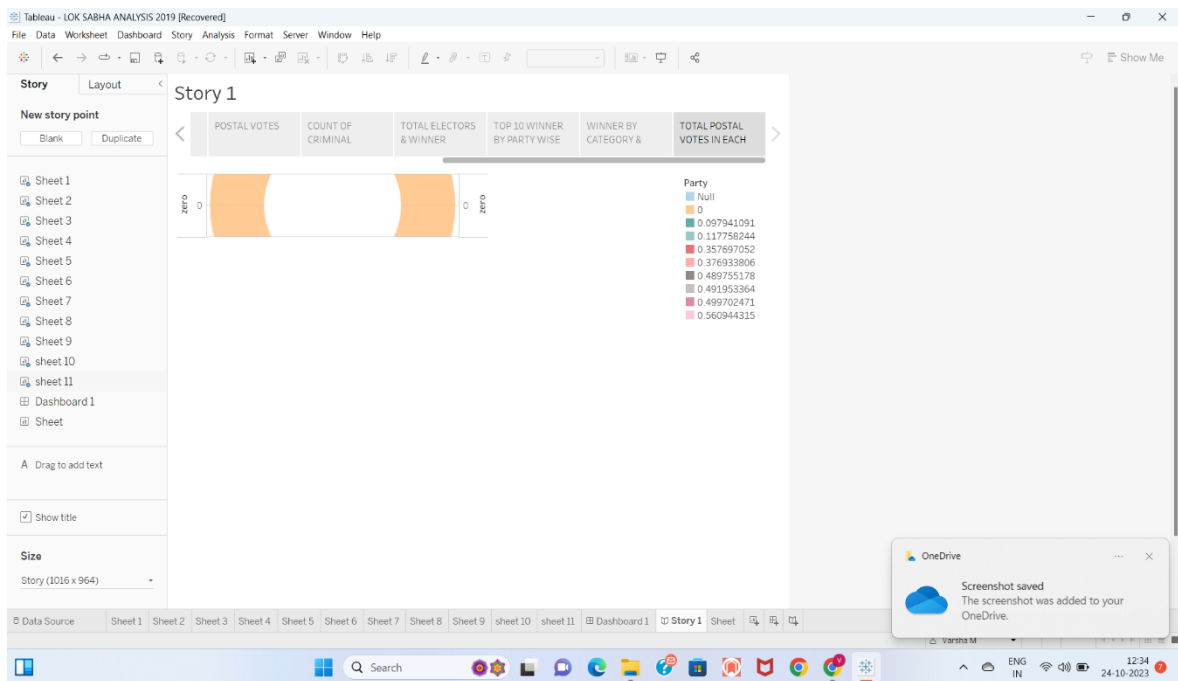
Tableau - LOK SABHA ANALYSIS 2019 [Recovered]

File Data Worksheet Dashboard Story Analysis Format Server Window Help

Show Me

Story Layout

New story point

Blank Duplicate

Sheet 1
Sheet 2
Sheet 3
Sheet 4
Sheet 5
Sheet 6
Sheet 7
Sheet 8
Sheet 9
sheet 10
sheet 11
Dashboard 1
Sheet

A Drag to add text

Show title

Size

Story (1016 x 964)

Story 1

POSTAL VOTES | COUNT OF CRIMINAL | TOTAL ELECTORS & WINNER | TOP 10 WINNER BY PARTY WISE | WINNER BY CATEGORY & | TOTAL POSTAL VOTES IN EACH

zero 0 0 zero

Party
Null
0
0.097941091
0.117758244
0.357697052
0.376933806
0.489755178
0.491953364
0.499702471
0.560944315

OneDrive
Screenshot saved
The screenshot was added to your OneDrive.

Data Source Sheet 1 Sheet 2 Sheet 3 Sheet 4 Sheet 5 Sheet 6 Sheet 7 Sheet 8 Sheet 9 sheet 10 sheet 11 Dashboard 1 Story 1 Sheet

Varsha M

Search

ENG IN 12:34 24-10-2023